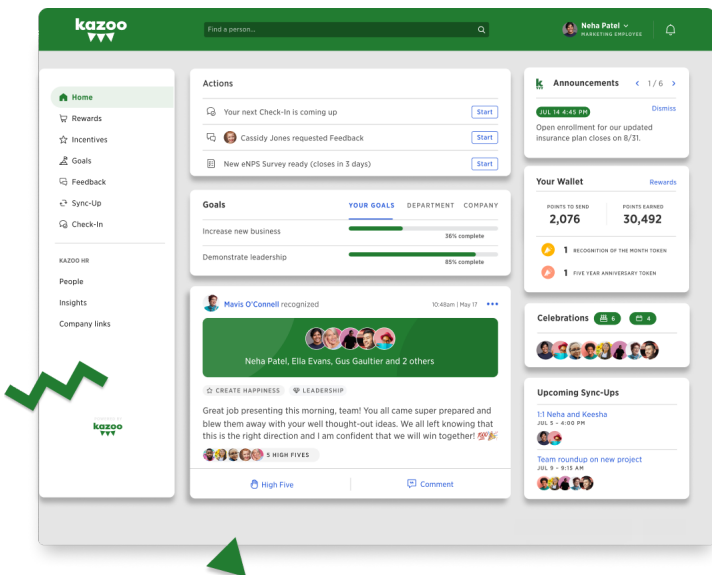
kazoo

Find a person...

Neha Patel
MARKETING EMPLOYEE

Home
Rewards
Incentives
Goals
Feedback
Sync-Up
Check-In

KAZOO HR
People
Insights
Company links

kazoo

Actions
Your next Check-In is coming up Start
Cassidy Jones requested Feedback Start
New eNPS Survey ready (closes in 3 days) Start

Goals
YOUR GOALS DEPARTMENT COMPANY
Increase new business
36% complete
Demonstrate leadership
85% complete

Mavis O'Connell recognized
10:48am | May 17
Neha Patel, Ella Evans, Gus Gaultier and 2 others
CREATE HAPPINESS LEADERSHIP
Great job presenting this morning, team! You all came super prepared and blew them away with your well thought-out ideas. We all left knowing that this is the right direction and I am confident that we will win together!
5 HIGH FIVES
High Five
Comment

Announcements 1 / 6
JUL 14 4:45 PM Dismiss
Open enrollment for our updated insurance plan closes on 8/31.

Your Wallet Rewards
POINTS TO SEND 2,076
POINTS EARNED 30,492
1 RECOGNITION OF THE MONTH TOKEN
1 FIVE YEAR ANNIVERSARY TOKEN

Celebrations 6 4

Upcoming Sync-Ups
1:1 Neha and Keesha
JUL 5 • 4:00 PM
Team roundup on new project
JUL 9 • 9:15 AM